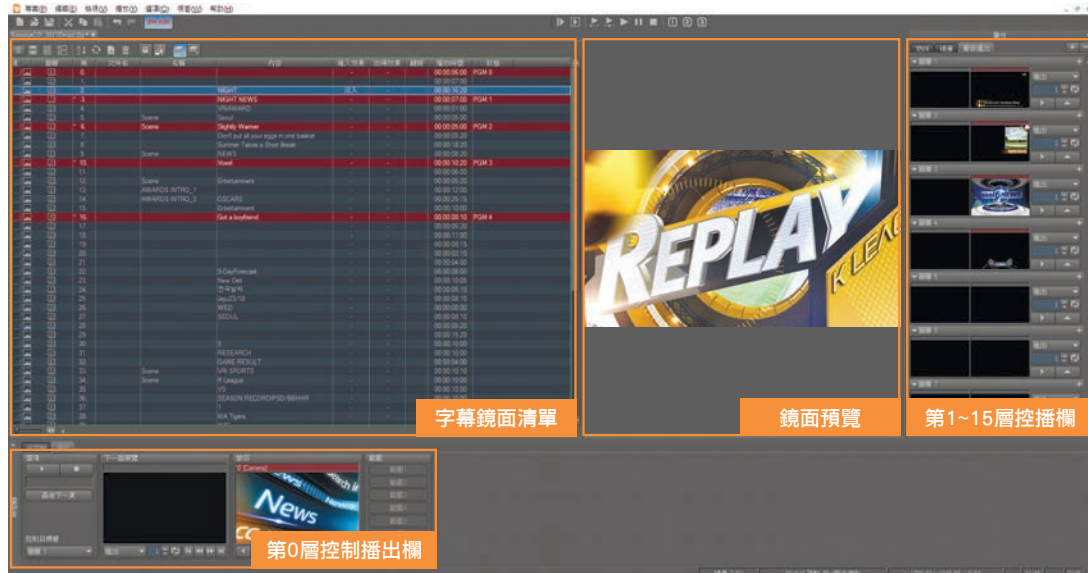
字幕鏡面清單

鏡面預覽

第1~15層控播欄

第0層控制播出欄

REPLAY

K LEAG

News

NIGHT

NIGHT NEWS

Scene

Seoul

Slightly Warmer

Don't put all your eggs in one basket

Summer Takes a Short Break

NEWS

Vocel

Entertainment

AWARDS INTRO_1

AWARDS INTRO_2

OSCARS

Got a boyfriend

5-DayForecast

New Deli

WED

SEOUL

RESEARCH

GAME RESULT

VN SPORTS

K League

VS

SEASON RECORD

KIA Tigers

PGM 1

PGM 2

PGM 3

PGM 4

PGM 5